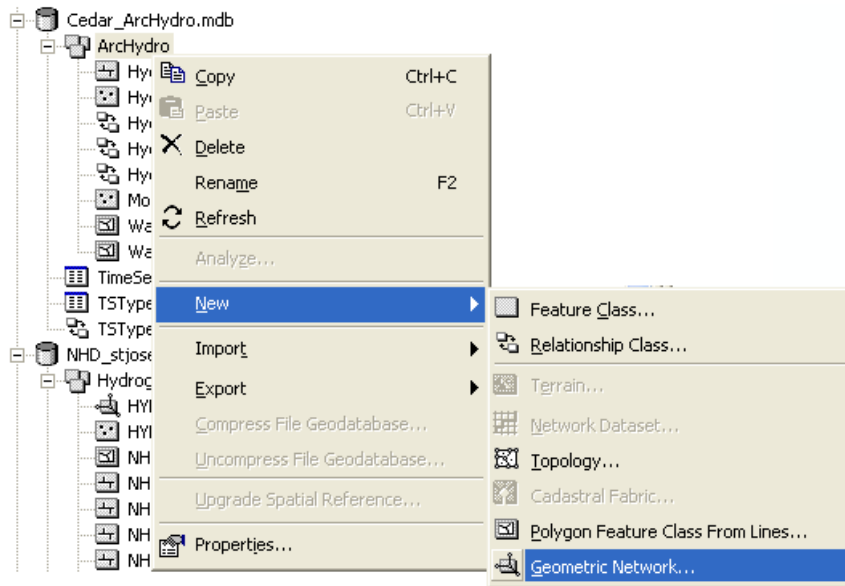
Cedar_ArcHydro.mdb
ArcHydro
Hy
Hy
Hy
Hy
Hy
Mo
Wa
Wa
TimeSe
TSType
TSType
NHD_stjose
Hydrog
HYI
HYI
NH
NH
NH
NH
NH

Copy Ctrl+C
Paste Ctrl+V
Delete
Rename F2
Refresh
Analyze...
New
Import
Export
Compress File Geodatabase...
Uncompress File Geodatabase...
Upgrade Spatial Reference...
Properties...

Feature Class...
Relationship Class...
Terrain...
Network Dataset...
Topology...
Cadastral Fabric...
Polygon Feature Class From Lines...
Geometric Network...